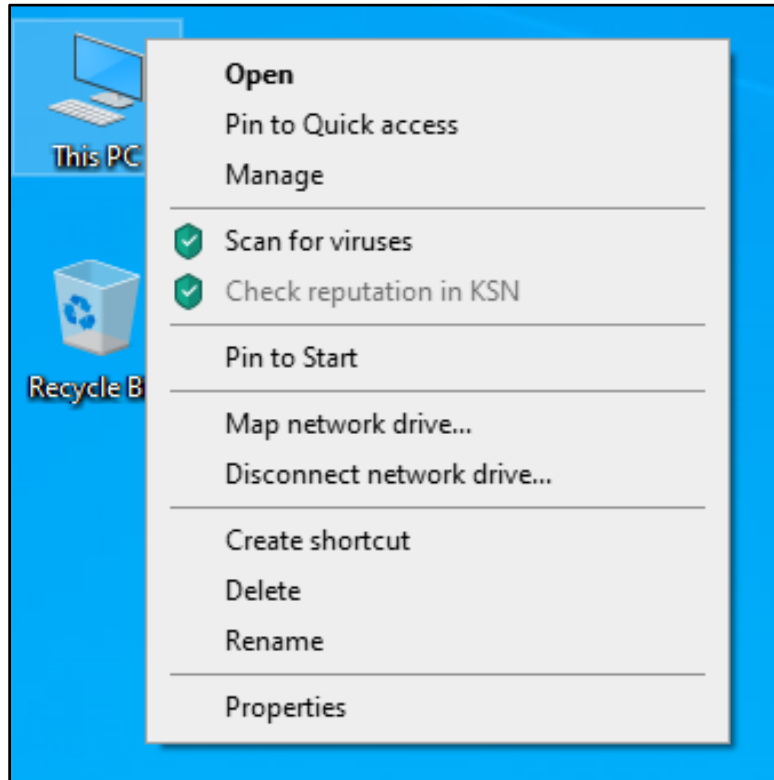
This PC

Recycle B

Open
Pin to Quick access
Manage

Scan for viruses
Check reputation in KSN

Pin to Start

Map network drive...
Disconnect network drive...

Create shortcut
Delete
Rename

Properties